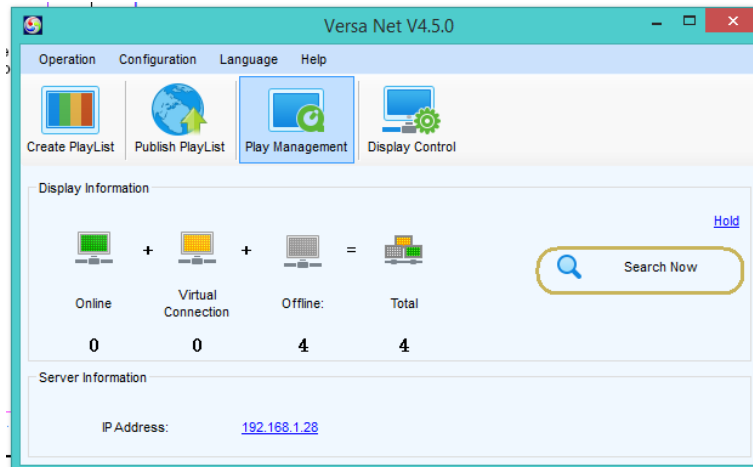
Versa Net V4.5.0

Operation Configuration Language Help

Create PlayList Publish PlayList Play Management Display Control

Display Information

Hold

+ + =

Search Now

Online

Virtual Connection

Offline:

Total

0 0 4 4

Server Information

IP Address: 192.168.1.28